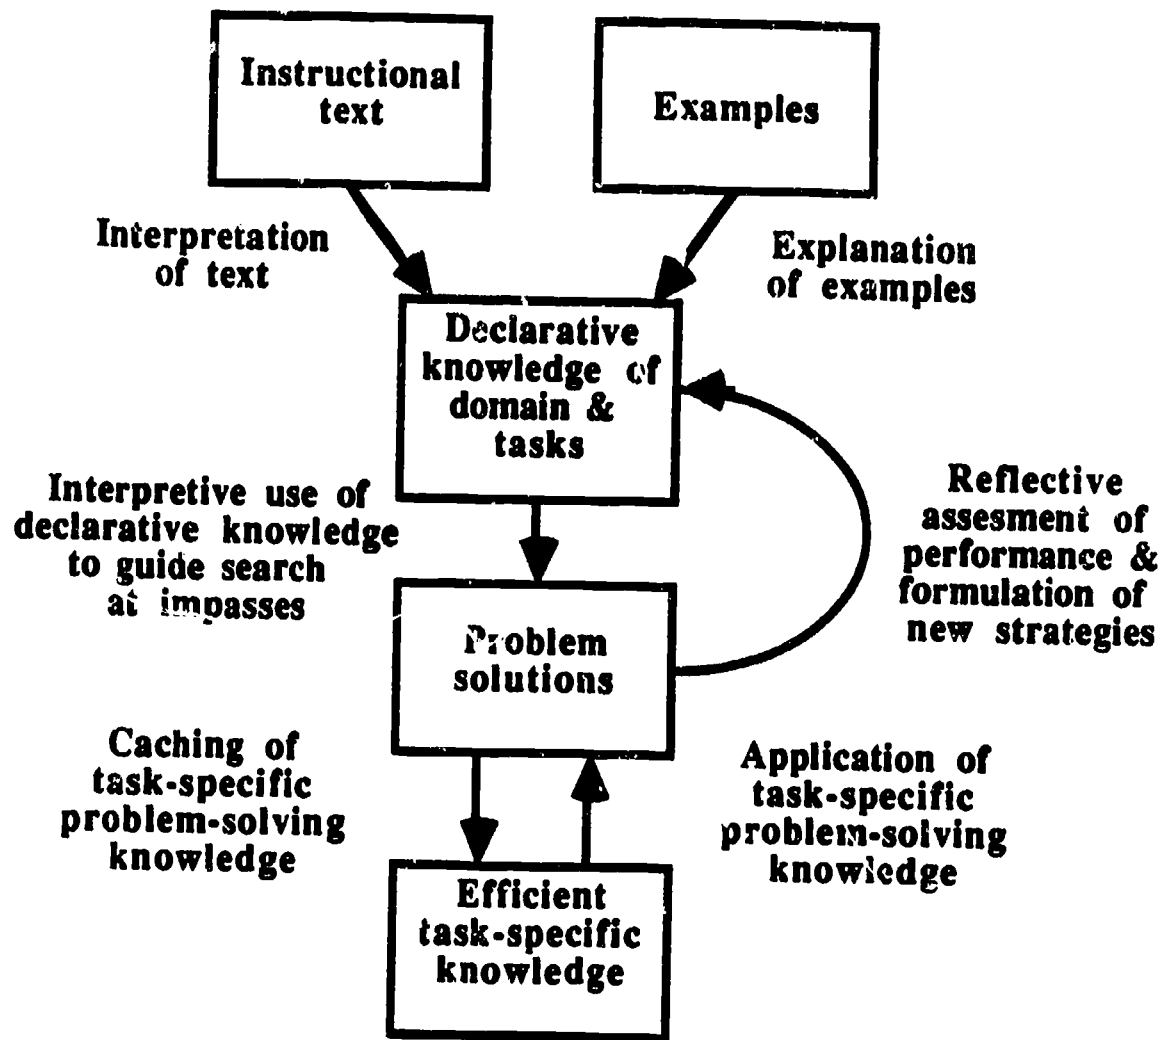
Instructional text

Examples

Interpretation of text

Explanation of examples

Declarative knowledge of domain & tasks

Interpretive use of declarative knowledge to guide search at impasses

Reflective assesment of performance & formulation of new strategies

Problem solutions

Caching of task-specific problem-solving knowledge

Application of task-specific problem-solving knowledge

Efficient task-specific knowledge